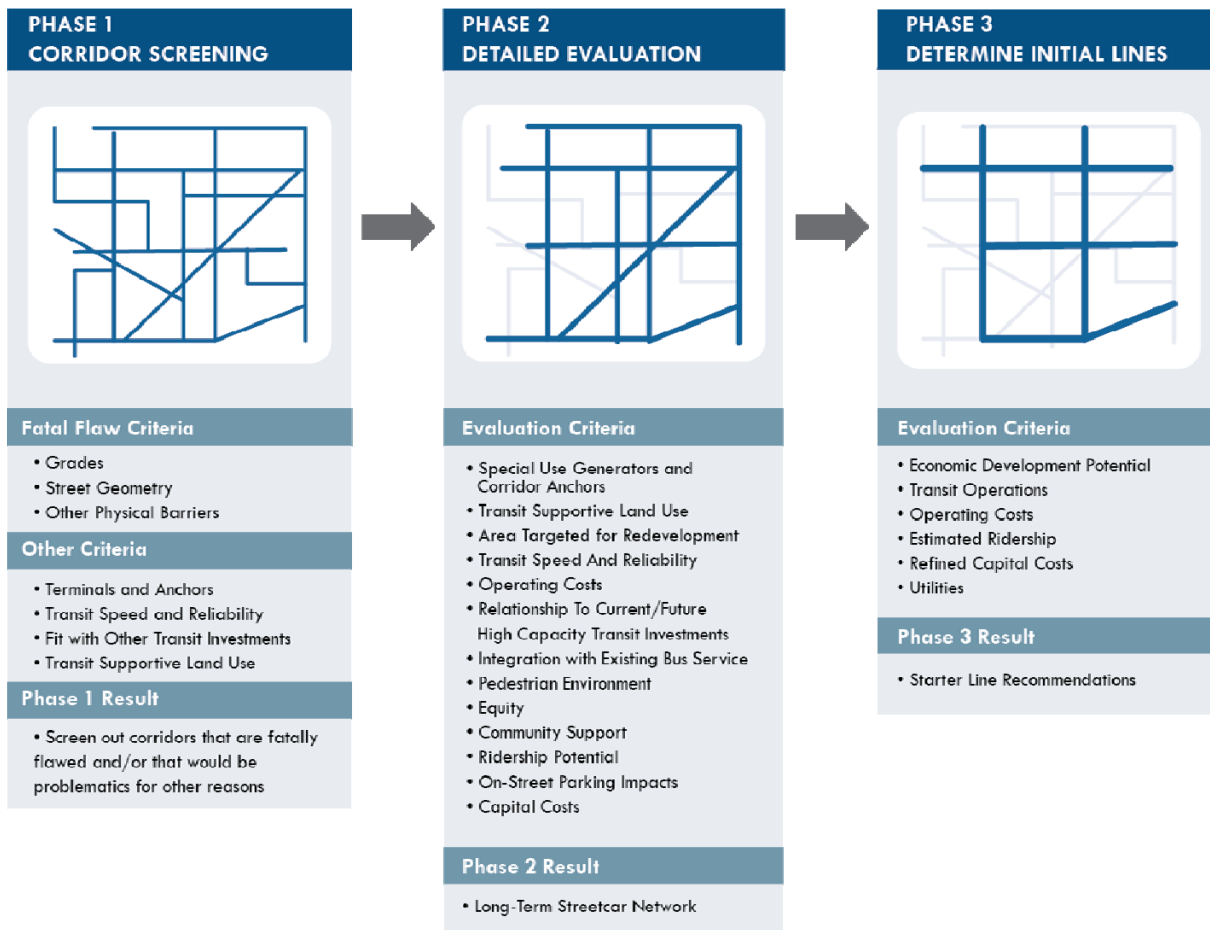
PHASE 1
CORRIDOR SCREENING

Fatal Flaw Criteria

• Grades
• Street Geometry
• Other Physical Barriers

Other Criteria

• Terminals and Anchors
• Transit Speed and Reliability
• Fit with Other Transit Investments
• Transit Supportive Land Use

Phase 1 Result

• Screen out corridors that are fatally flawed and/or that would be problematics for other reasons

PHASE 2
DETAILED EVALUATION

Evaluation Criteria

• Special Use Generators and Corridor Anchors
• Transit Supportive Land Use
• Area Targeted for Redevelopment
• Transit Speed And Reliability
• Operating Costs
• Relationship To Current/Future High Capacity Transit Investments
• Integration with Existing Bus Service
• Pedestrian Environment
• Equity
• Community Support
• Ridership Potential
• On-Street Parking Impacts
• Capital Costs

Phase 2 Result

• Long-Term Streetcar Network

PHASE 3
DETERMINE INITIAL LINES

Evaluation Criteria

• Economic Development Potential
• Transit Operations
• Operating Costs
• Estimated Ridership
• Refined Capital Costs
• Utilities

Phase 3 Result

• Starter Line Recommendations